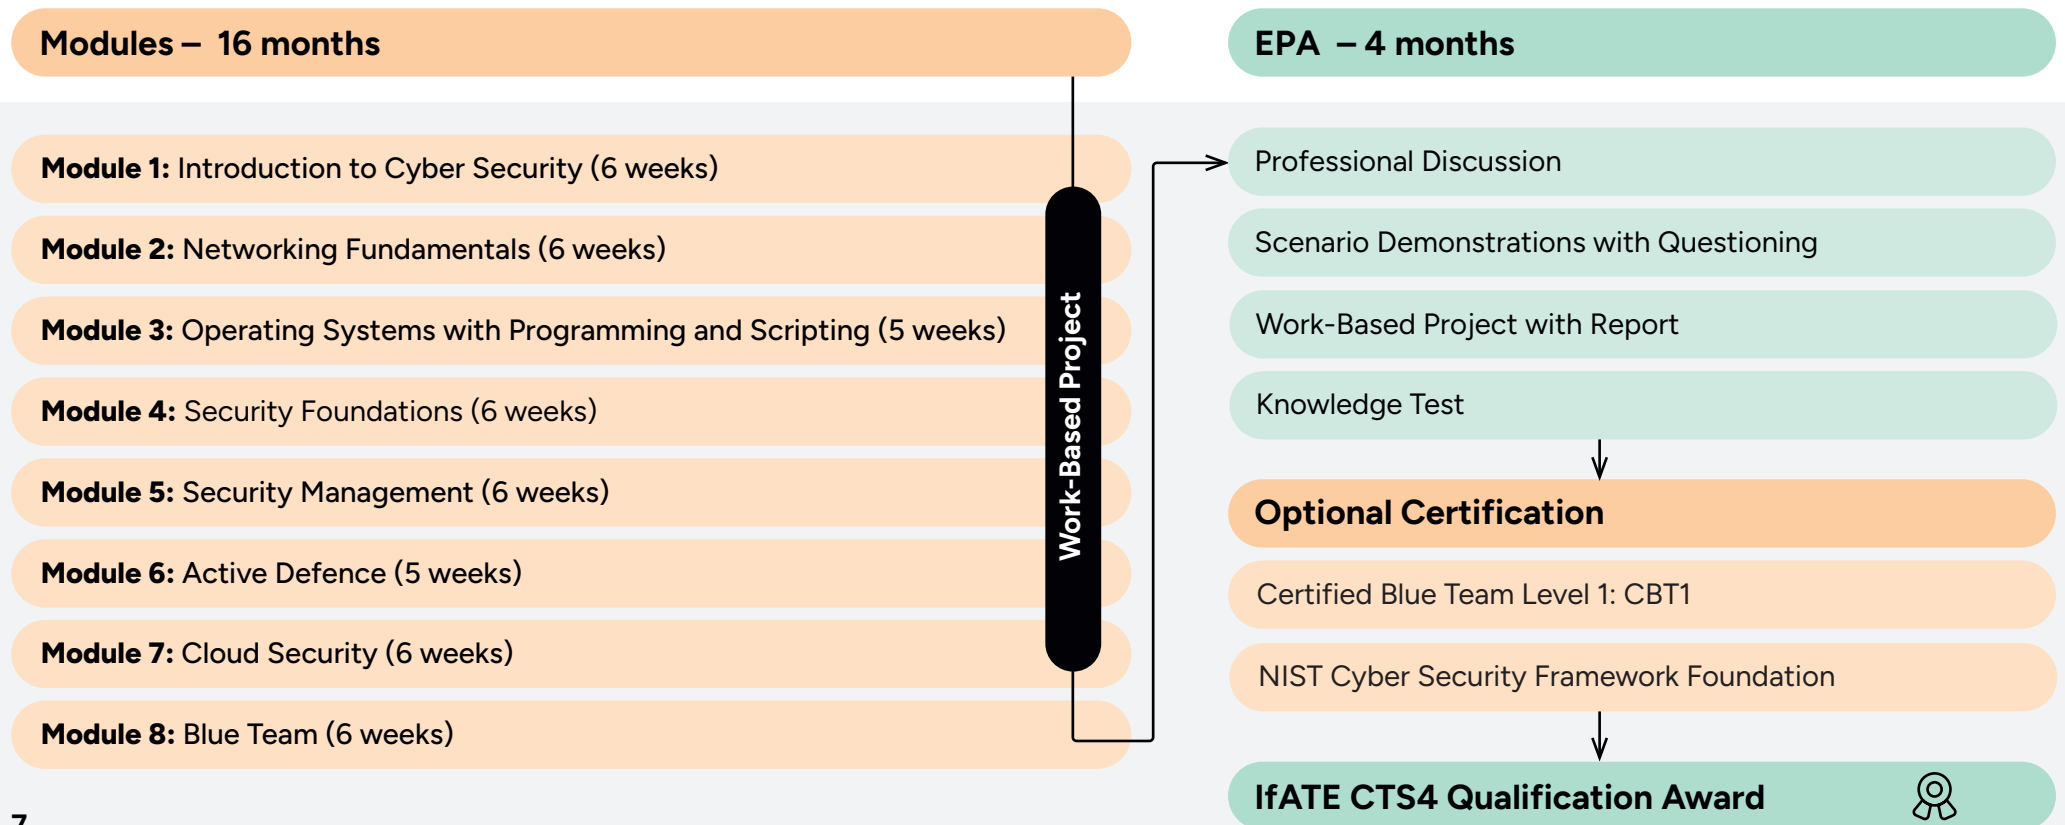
Modules – 16 months

EPA – 4 months

Module 1: Introduction to Cyber Security (6 weeks)

Module 2: Networking Fundamentals (6 weeks)

Module 3: Operating Systems with Programming and Scripting (5 weeks)

Module 4: Security Foundations (6 weeks)

Module 5: Security Management (6 weeks)

Module 6: Active Defence (5 weeks)

Module 7: Cloud Security (6 weeks)

Module 8: Blue Team (6 weeks)

Work-Based Project

Professional Discussion

Scenario Demonstrations with Questioning

Work-Based Project with Report

Knowledge Test

Optional Certification

Certified Blue Team Level 1: CBT1

NIST Cyber Security Framework Foundation

IfATE CTS4 Qualification Award

7